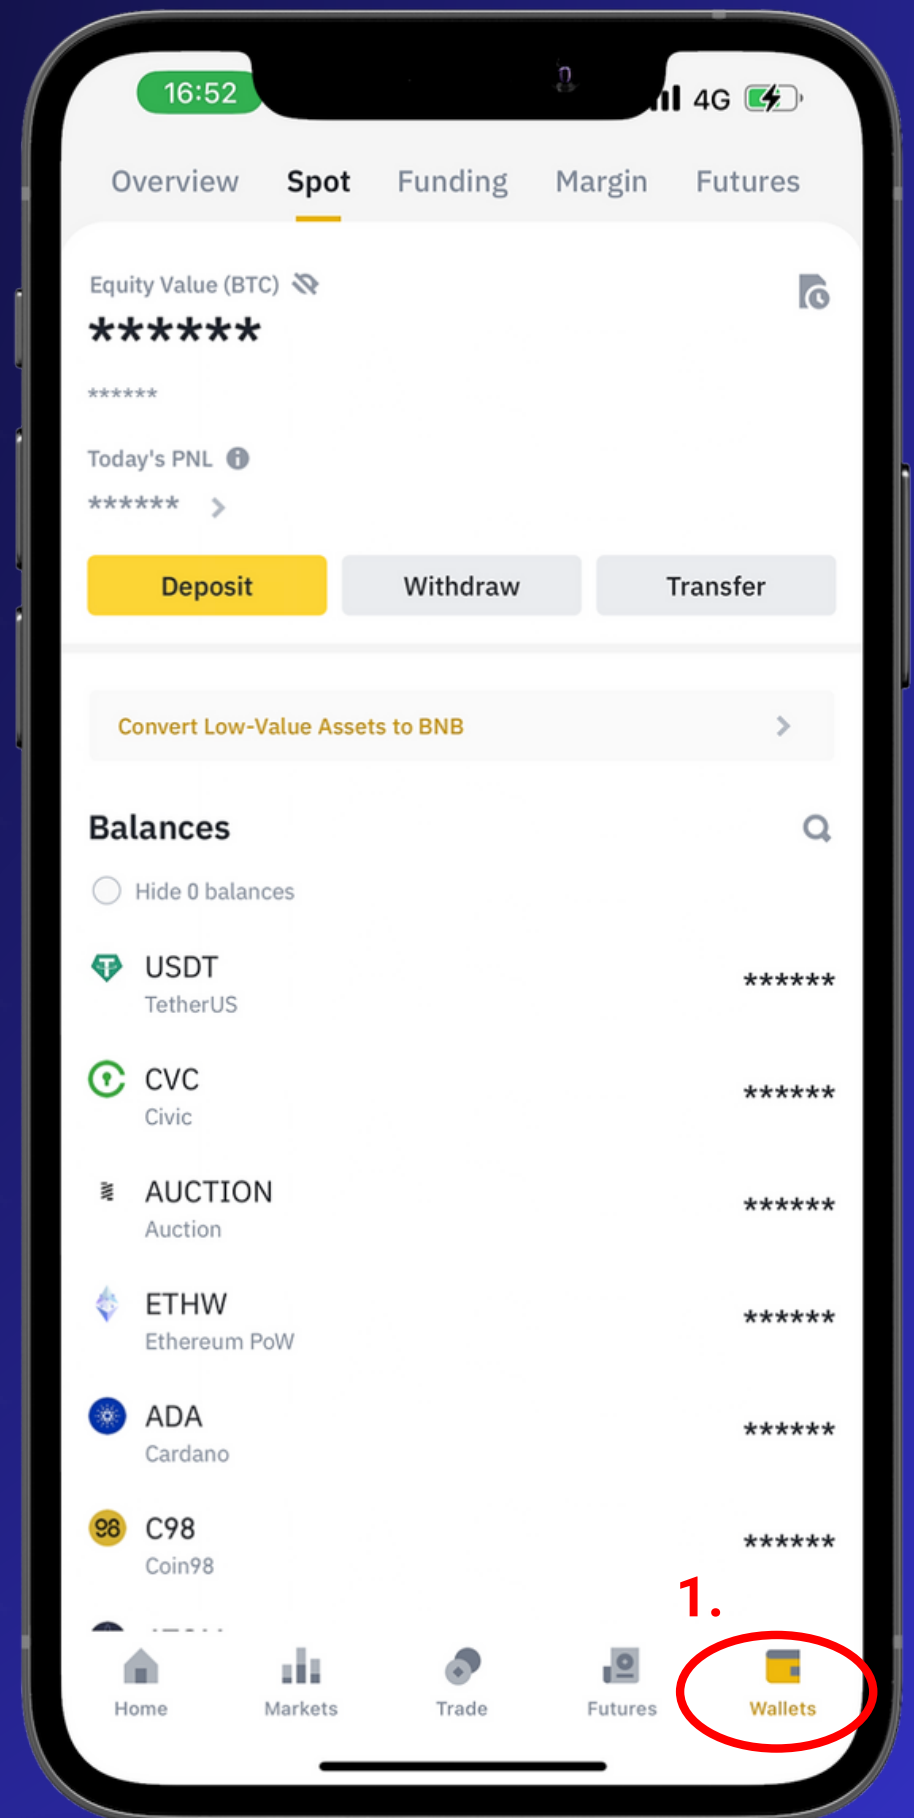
16:52
4G

Overview Spot Funding Margin Futures

Equity Value (BTC)
******
******

Today's PNL
******

Deposit
Withdraw
Transfer

Convert Low-Value Assets to BNB

Balances

Hide 0 balances

USDT
TetherUS
******

CVC
Civic
******

AUCTION
Auction
******

ETHW
Ethereum PoW
******

ADA
Cardano
******

C98
Coin98
******

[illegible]

1.

Home
Markets
Trade
Futures
Wallets